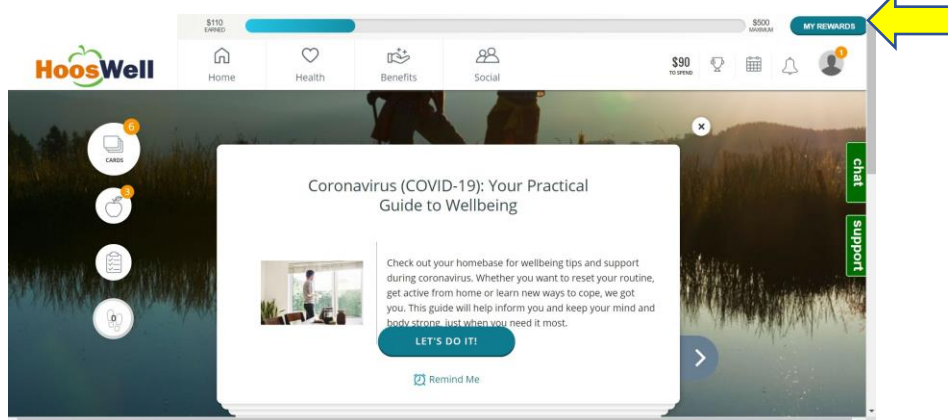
$110 EARNED

$500 MAXIMUM

MY REWARDS

HoosWell

Home

Health

Benefits

Social

$90 TO SPEND

1

6

CARDS

3

0

×

chat

support

Coronavirus (COVID-19): Your Practical Guide to Wellbeing

Check out your homebase for wellbeing tips and support during coronavirus. Whether you want to reset your routine, get active from home or learn new ways to cope, we got you. This guide will help inform you and keep your mind and body strong, just when you need it most.

LET'S DO IT!

Remind Me